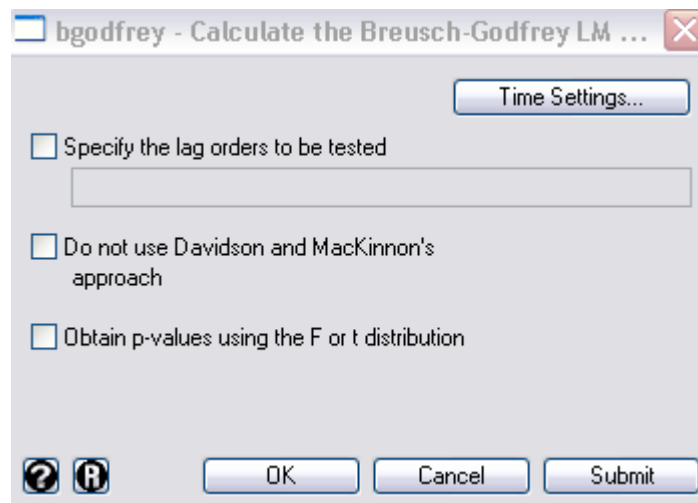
bgodfrey - Calculate the Breusch-Godfrey LM ...

Time Settings...

Specify the lag orders to be tested

Do not use Davidson and MacKinnon's approach

Obtain p-values using the F or t distribution

OK

Cancel

Submit